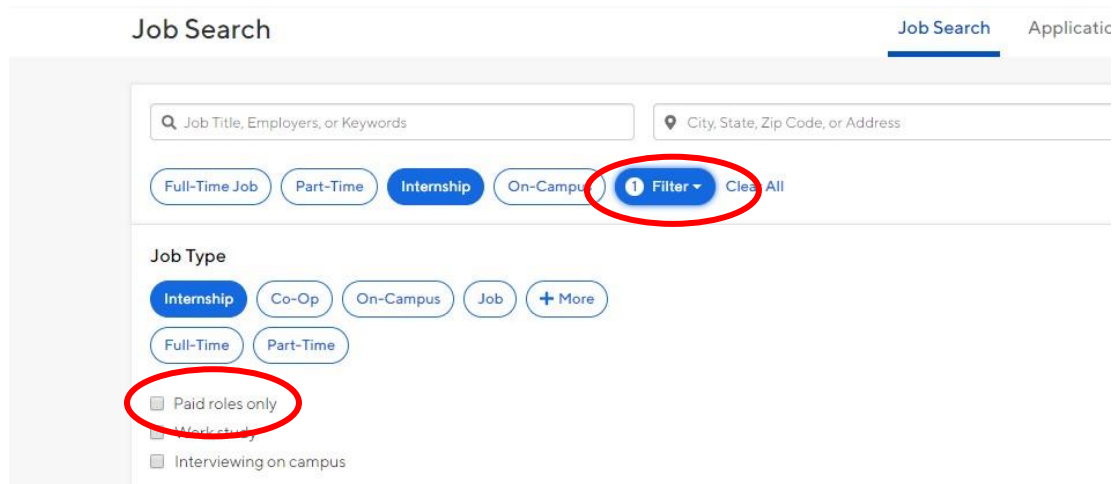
Job Search

Job Search Applicatio

Job Title, Employers, or Keywords

City, State, Zip Code, or Address

Full-Time Job Part-Time Internship On-Campu 1 Filter Clear All

Job Type

Internship Co-Op On-Campus Job + More

Full-Time Part-Time

Paid roles only

Work study

Interviewing on campus